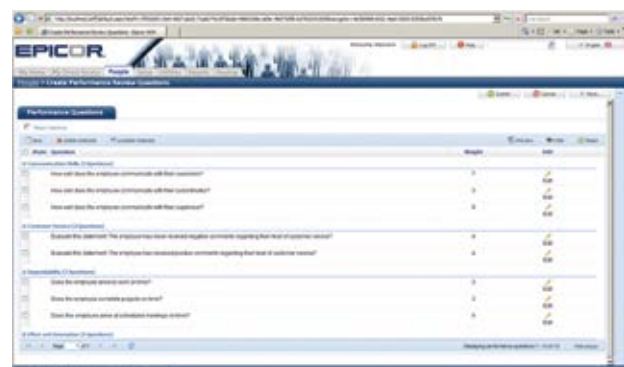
EPICOR

People > Create Performance Review Questions

Performance Questions

Weight

Edit

How well does the employee communicate with their coworkers?

How well does the employee communicate with their subordinates?

How well does the employee communicate with their supervisor?

Evaluate this statement: The employee has never received negative comments regarding their level of customer service.

Evaluate this statement: The employee has received positive comments regarding their level of customer service.

Does the employee arrive to work on time?

Does the employee complete projects on time?

Does the employee arrive at scheduled meetings on time?

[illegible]